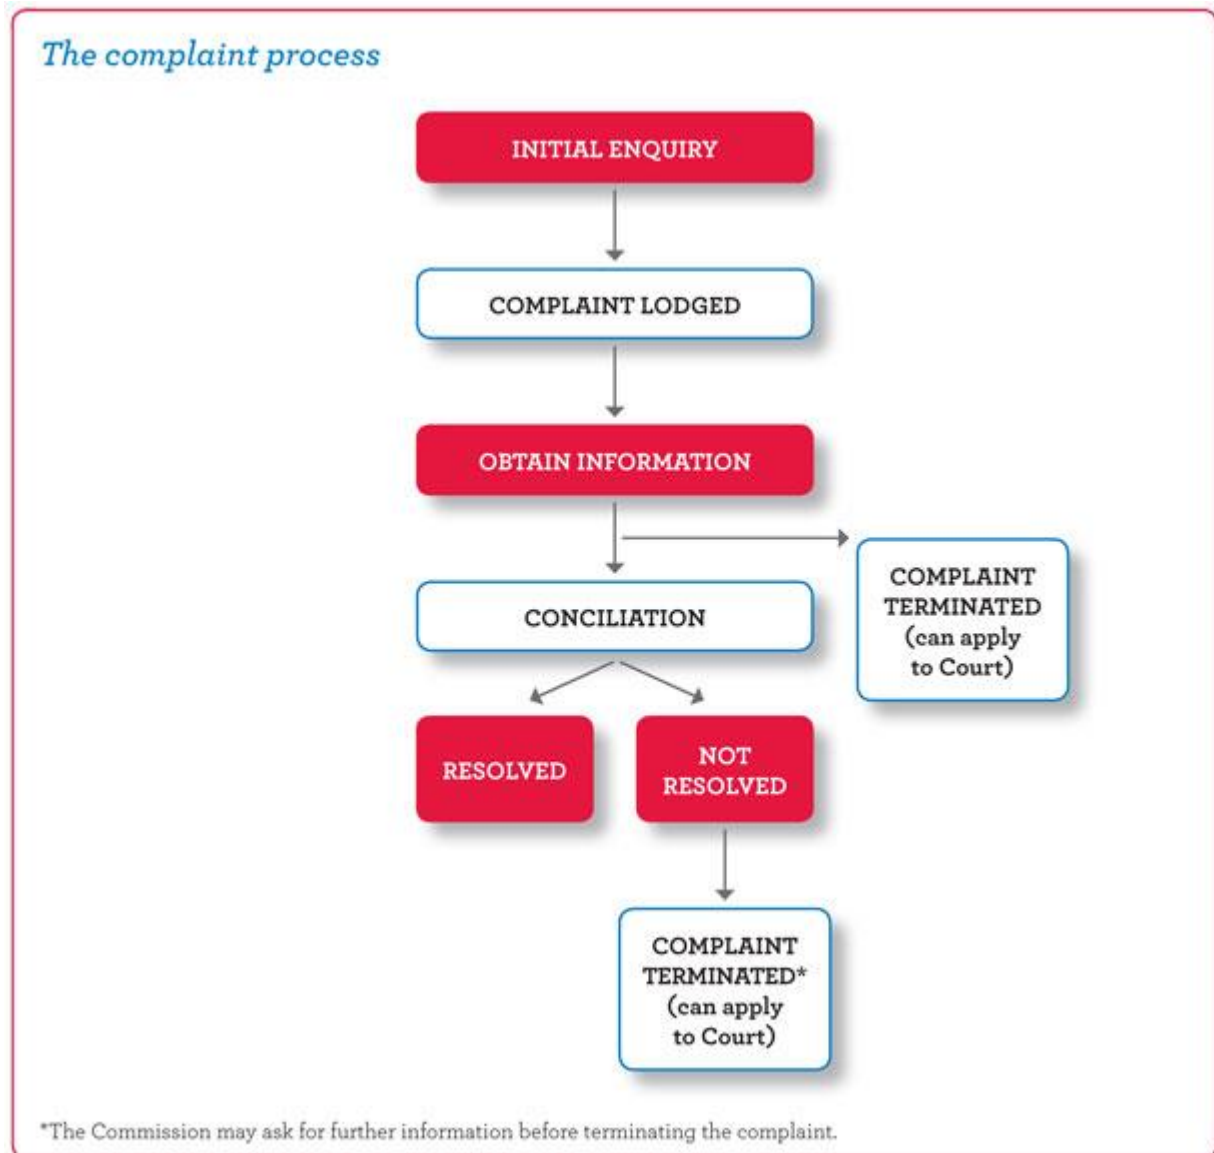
The complaint process

INITIAL ENQUIRY

COMPLAINT LODGED

OBTAIN INFORMATION

COMPLAINT TERMINATED (can apply to Court)

CONCILIATION

RESOLVED

NOT RESOLVED

COMPLAINT TERMINATED* (can apply to Court)

*The Commission may ask for further information before terminating the complaint.